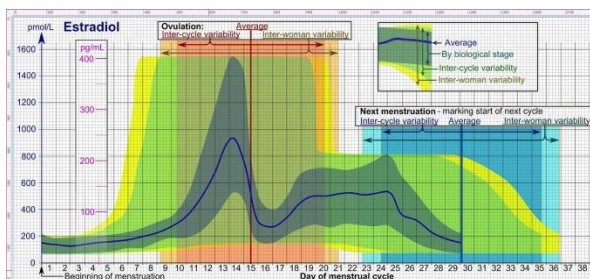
pmol/L Estradiol

pg/mL

1600
1400
1200
1000
800
600
400
200
0

400
300
200
100

Ovulation: Average
Inter-cycle variability Inter-woman variability

Average
By biological stage
Inter-cycle variability
Inter-woman variability

Next menstruation - marking start of next cycle
Inter-cycle variability Average Inter-woman variability

1 2 3 4 5 6 7 8 9 10 11 12 13 14 15 16 17 18 19 20 21 22 23 24 25 26 27 28 29 30 31 32 33 34 35 36 37 38
Day of menstrual cycle
Beginning of menstruation